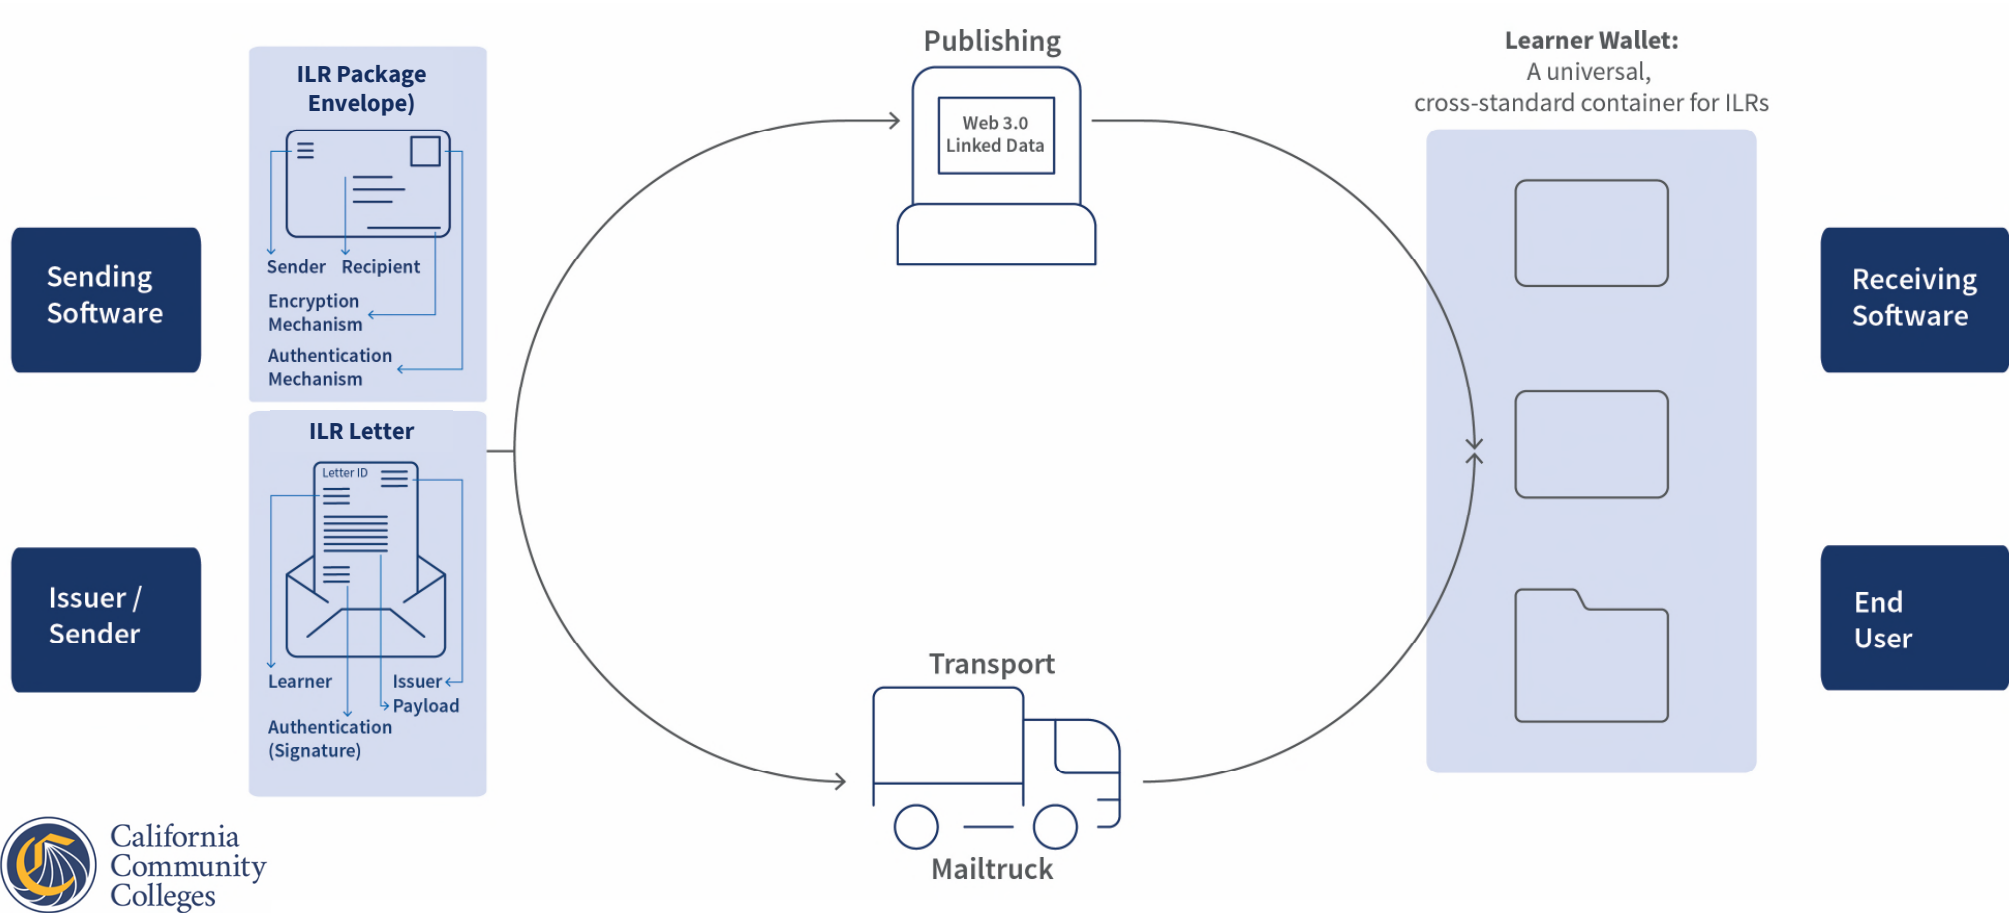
Sending Software

Issuer / Sender

ILR Package Envelope)

Sender Recipient

Encryption Mechanism

Authentication Mechanism

ILR Letter

Letter ID

Learner

Issuer

Payload

Authentication (Signature)

Publishing

Web 3.0 Linked Data

Transport

Mailtruck

Learner Wallet:
A universal,
cross-standard container for ILRs

Receiving Software

End User

California Community Colleges